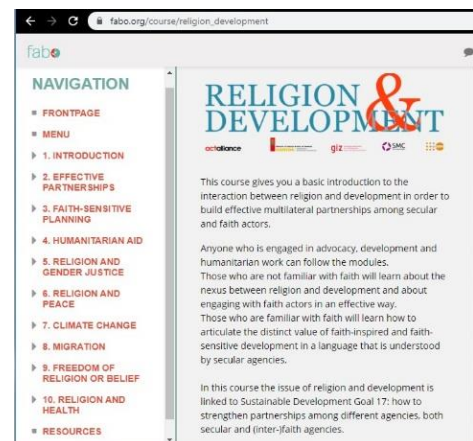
fabo.org/course/religion_development

fabo

NAVIGATION

FRONTPAGE

MENU

1. INTRODUCTION

2. EFFECTIVE PARTNERSHIPS

3. FAITH-SENSITIVE PLANNING

4. HUMANITARIAN AID

5. RELIGION AND GENDER JUSTICE

6. RELIGION AND PEACE

7. CLIMATE CHANGE

8. MIGRATION

9. FREEDOM OF RELIGION OR BELIEF

10. RELIGION AND HEALTH

RESOURCES

RELIGION & DEVELOPMENT

actalliance giz SMC

This course gives you a basic introduction to the interaction between religion and development in order to build effective multilateral partnerships among secular and faith actors.

Anyone who is engaged in advocacy, development and humanitarian work can follow the modules.
Those who are not familiar with faith will learn about the nexus between religion and development and about engaging with faith actors in an effective way.
Those who are familiar with faith will learn how to articulate the distinct value of faith-inspired and faith-sensitive development in a language that is understood by secular agencies.

In this course the issue of religion and development is linked to Sustainable Development Goal 17: how to strengthen partnerships among different agencies, both secular and (inter-)faith agencies.